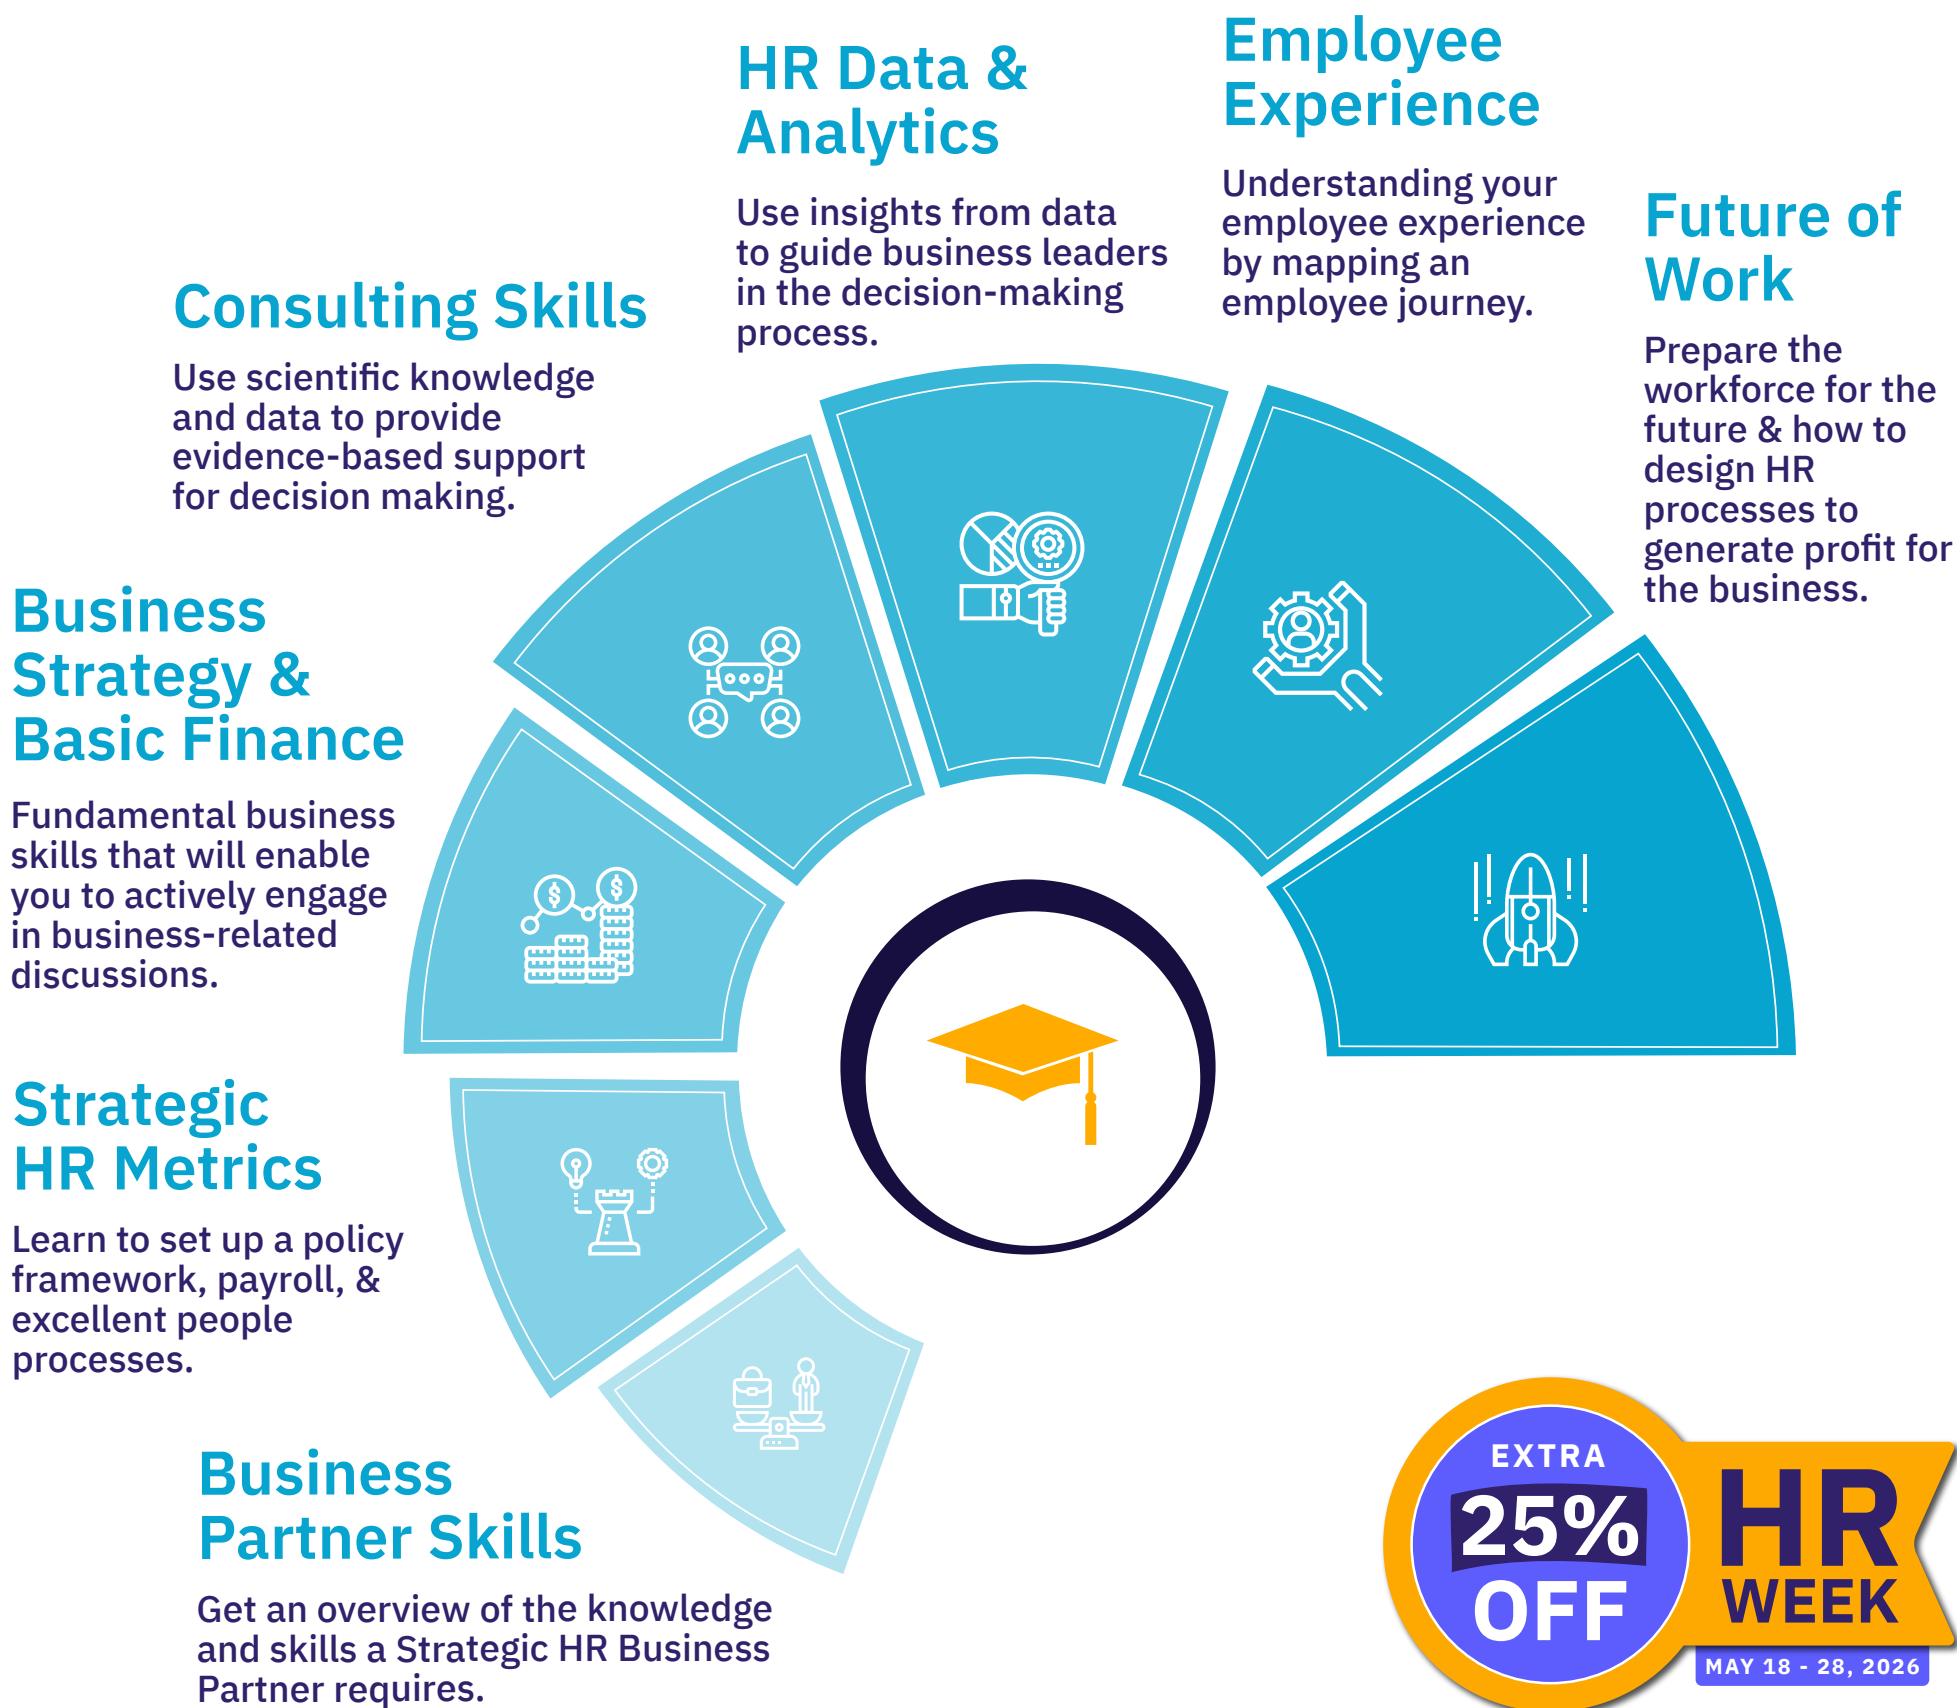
HR Data & Analytics

Use insights from data to guide business leaders in the decision-making process.

Employee Experience

Understanding your employee experience by mapping an employee journey.

Future of Work

Prepare the workforce for the future & how to design HR processes to generate profit for the business.

Consulting Skills

Use scientific knowledge and data to provide evidence-based support for decision making.

Business Strategy & Basic Finance

Fundamental business skills that will enable you to actively engage in business-related discussions.

Strategic HR Metrics

Learn to set up a policy framework, payroll, & excellent people processes.

Business Partner Skills

Get an overview of the knowledge and skills a Strategic HR Business Partner requires.

EXTRA 25% OFF

HR WEEK

MAY 18 - 28, 2026